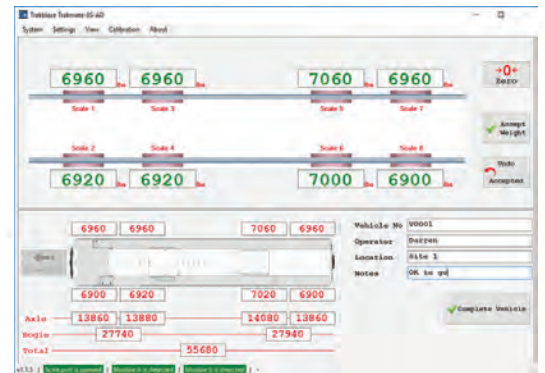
Trakblaze Trakmate-8S-a0

System Settings View Calibration About

6960 lbs 6960 lbs 7060 lbs 6960 lbs

Scale 1 Scale 3 Scale 5 Scale 7

→0← Zero

Accept Weight

Scale 2 Scale 4 Scale 6 Scale 8

6920 lbs 6920 lbs 7000 lbs 6900 lbs

Undo Accepted

6960 6960 7060 6960

Vehicle No V0001
Operator Darren
Location Site 1
Notes OK to go

6900 6920 7020 6900

Axle 13860 13880 14080 13860

Bogie 27740 27940

Total 55680

Complete Vehicle

v1.3.1 Scale port is opened Moveline A is detected Moveline B is detected